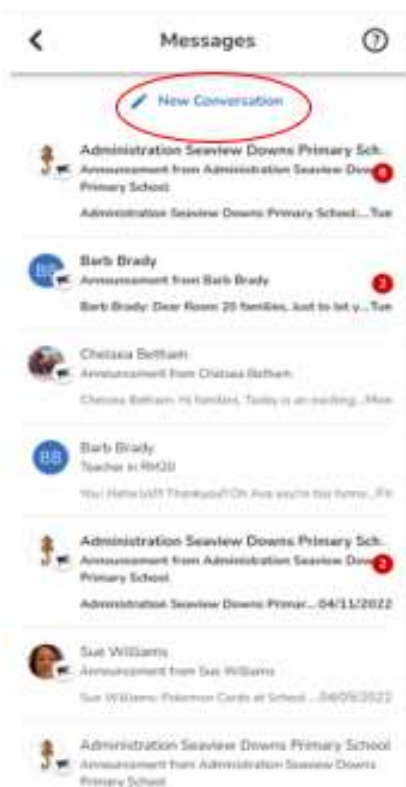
Messages

New Conversation

Administration Seaview Downs Primary Sch.
Announcement from Administration Seaview Downs Primary School
Administration Seaview Downs Primary School...Tue
6

BB
Barb Brady
Announcement from Barb Brady
Barb Brady: Dear Room 20 families, Just to let y...Tue
2

Chelsea Betham
Announcement from Chelsea Betham
Chelsea Betham: Hi families, Today is an exciting...Mon

BB
Barb Brady
Teacher in RM20
You: Hehe lol!! Thankyou!! Oh Ava you're too funny...Fri

Administration Seaview Downs Primary Sch.
Announcement from Administration Seaview Downs Primary School
Administration Seaview Downs Primar... 04/11/2022
2

Sue Williams
Announcement from Sue Williams
Sue Williams: Pokemon Cards at School ...04/09/2022

Administration Seaview Downs Primary School
Announcement from Administration Seaview Downs Primary School